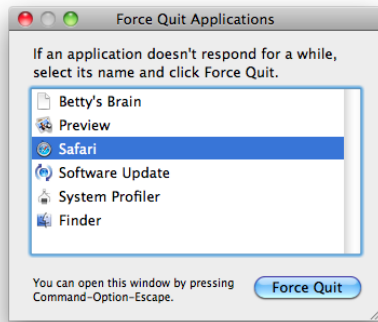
Force Quit Applications

If an application doesn't respond for a while, select its name and click Force Quit.

Betty's Brain
Preview
Safari
Software Update
System Profiler
Finder

You can open this window by pressing Command-Option-Escape.

Force Quit